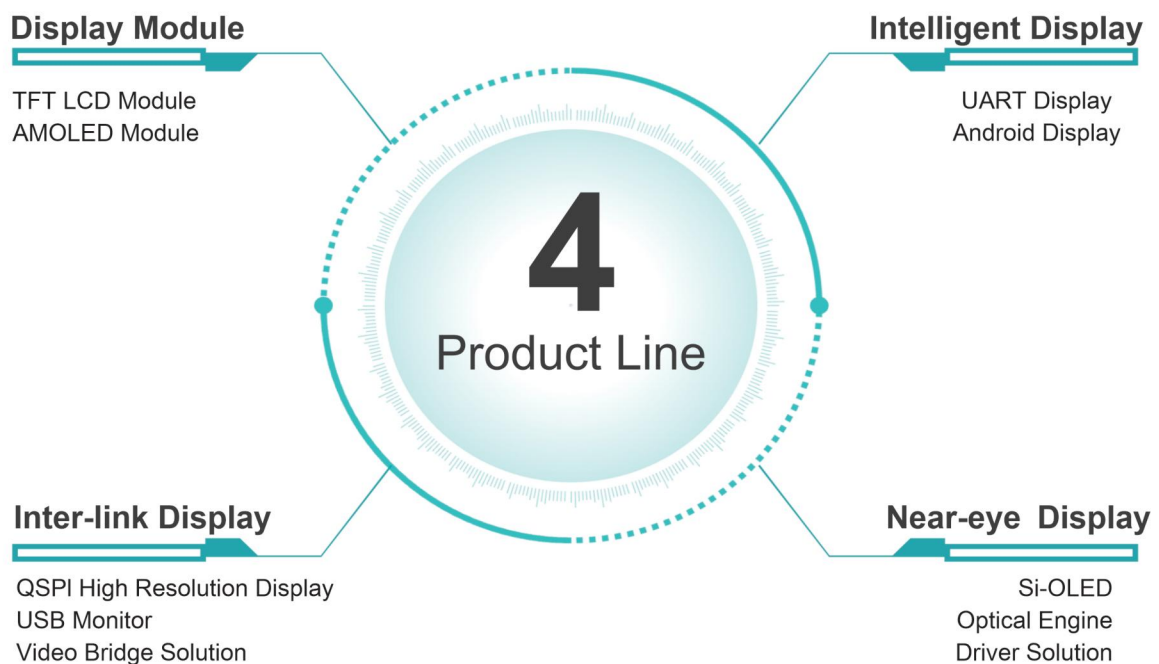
Display Module

TFT LCD Module
AMOLED Module

Intelligent Display

UART Display
Android Display

4
Product Line

Inter-link Display

QSPI High Resolution Display
USB Monitor
Video Bridge Solution

Near-eye Display

Si-OLED
Optical Engine
Driver Solution